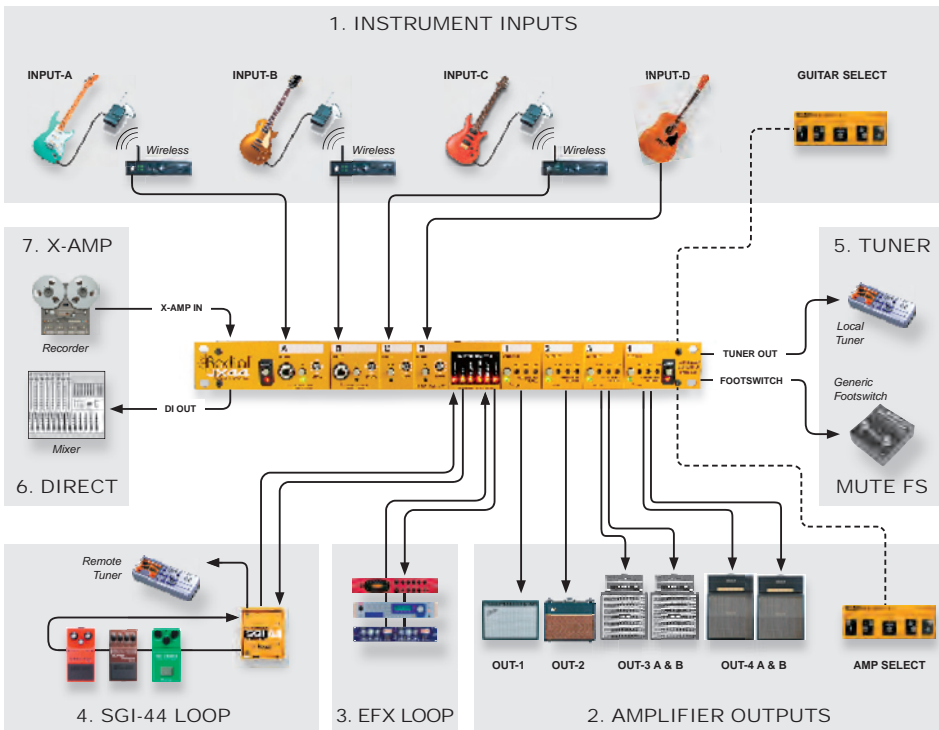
1. INSTRUMENT INPUTS

INPUT-A

INPUT-B

INPUT-C

INPUT-D

GUITAR SELECT

Wireless

Wireless

Wireless

7. X-AMP

X-AMP IN

Recorder

DI OUT

Mixer

6. DIRECT

5. TUNER

TUNER OUT

Local Tuner

FOOTSWITCH

Generic Footswitch

MUTE FS

Remote Tuner

4. SGI-44 LOOP

3. EFX LOOP

OUT-1

OUT-2

OUT-3 A & B

OUT-4 A & B

AMP SELECT

2. AMPLIFIER OUTPUTS